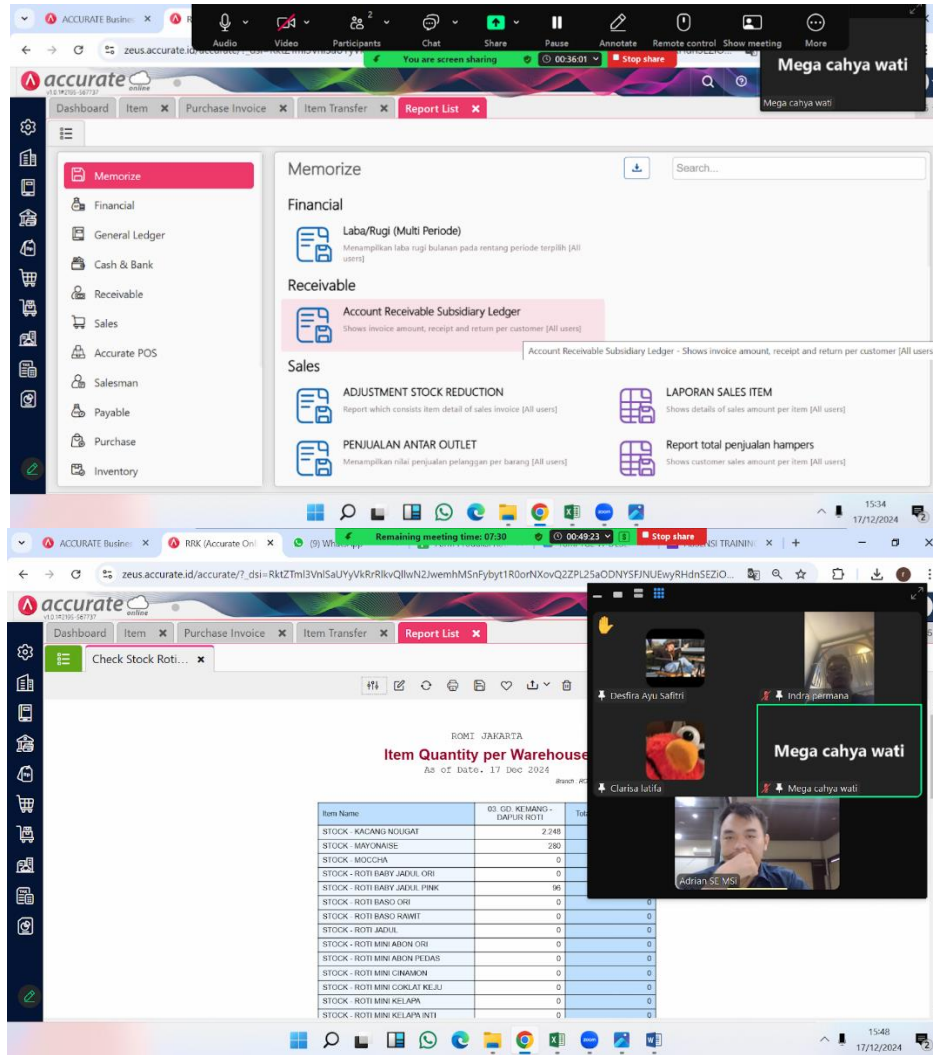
ACCURATE Busine ×

Audio Video Participants 2 Chat Share Pause Annotate Remote control Show meeting More

You are screen sharing 00:36:01 Stop share

zeus.accurate.id/accurate/?_dsi=RktZTml3VnlSaUYy

Mega cahya wati

Mega cahya wati

accurate online

Dashboard Item × Purchase Invoice × Item Transfer × Report List ×

Memorize
Financial
General Ledger
Cash & Bank
Receivable
Sales
Accurate POS
Salesman
Payable
Purchase
Inventory

Memorize

Search...

Financial

Laba/Rugi (Multi Periode)
Menampilkan laba rugi bulanan pada rentang periode terpilih [All users]

Receivable

Account Receivable Subsidiary Ledger
Shows invoice amount, receipt and return per customer [All users]

Account Receivable Subsidiary Ledger - Shows invoice amount, receipt and return per customer [All users

Sales

ADJUSTMENT STOCK REDUCTION
Report which consists item detail of sales invoice [All users]

LAPORAN SALES ITEM
Shows details of sales amount per item [All users]

PENJUALAN ANTAR OUTLET
Menampilkan nilai penjualan pelanggan per barang [All users]

Report total penjualan hampers
Shows customer sales amount per item [All users]

15:34
17/12/2024

ACCURATE Busine × RRK (Accurate Onl × (9) WhatsApp × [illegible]SI TRAINING ×

Remaining meeting time: 07:30 00:49:23 Stop share

zeus.accurate.id/accurate/?_dsi=RktZTml3VnlSaUYyVkRrRlkvQllwN2JwemhMSnFybyt1R0orNXovQ2ZPL25aODNYSFJNUEwyRHdnSEZiO...

accurate online

Dashboard Item × Purchase Invoice × Item Transfer × Report List ×

Check Stock Roti... ×

ROMI JAKARTA
Item Quantity per Warehouse
As of Date. 17 Dec 2024
Branch: R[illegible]

| Item Name | 03. GD. KEMANG - DAPUR ROTI | Tot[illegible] |
|---|---|---|
| STOCK - KACANG NOUGAT | 2.248 | |
| STOCK - MAYONAISE | 280 | |
| STOCK - MOCCHA | 0 | |
| STOCK - ROTI BABY JADUL ORI | 0 | |
| STOCK - ROTI BABY JADUL PINK | 96 | |
| STOCK - ROTI BASO ORI | 0 | 0 |
| STOCK - ROTI BASO RAWIT | 0 | 0 |
| STOCK - ROTI JADUL | 0 | 0 |
| STOCK - ROTI MINI ABON ORI | 0 | 0 |
| STOCK - ROTI MINI ABON PEDAS | 0 | 0 |
| STOCK - ROTI MINI CINAMON | 0 | 0 |
| STOCK - ROTI MINI COKLAT KEJU | 0 | 0 |
| STOCK - ROTI MINI KELAPA | 0 | 0 |
| STOCK - ROTI MINI KELAPA INTI | 0 | 0 |

Desfira Ayu Safitri
Indra permana
Clarisa latifa
Mega cahya wati
Mega cahya wati
Adrian SE MSi

15:48
17/12/2024